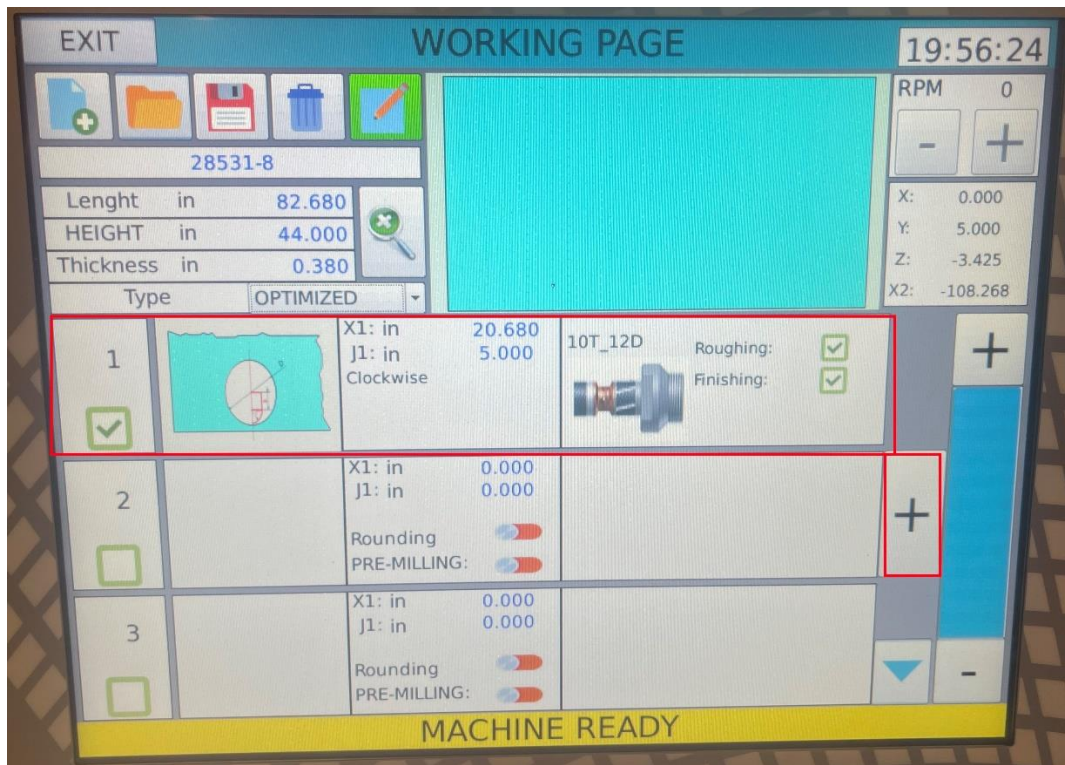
EXIT

WORKING PAGE

19:56:24

28531-8

| Lenght | in | 82.680 |
|---|---|---|
| HEIGHT | in | 44.000 |
| Thickness | in | 0.380 |

Type OPTIMIZED

RPM 0

-
+

X: 0.000
Y: 5.000
Z: -3.425
X2: -108.268

1

X1: in 20.680
J1: in 5.000
Clockwise

10T_12D
Roughing:
Finishing:

+

2

X1: in 0.000
J1: in 0.000

Rounding
PRE-MILLING:

+

3

X1: in 0.000
J1: in 0.000

Rounding
PRE-MILLING:

-

MACHINE READY